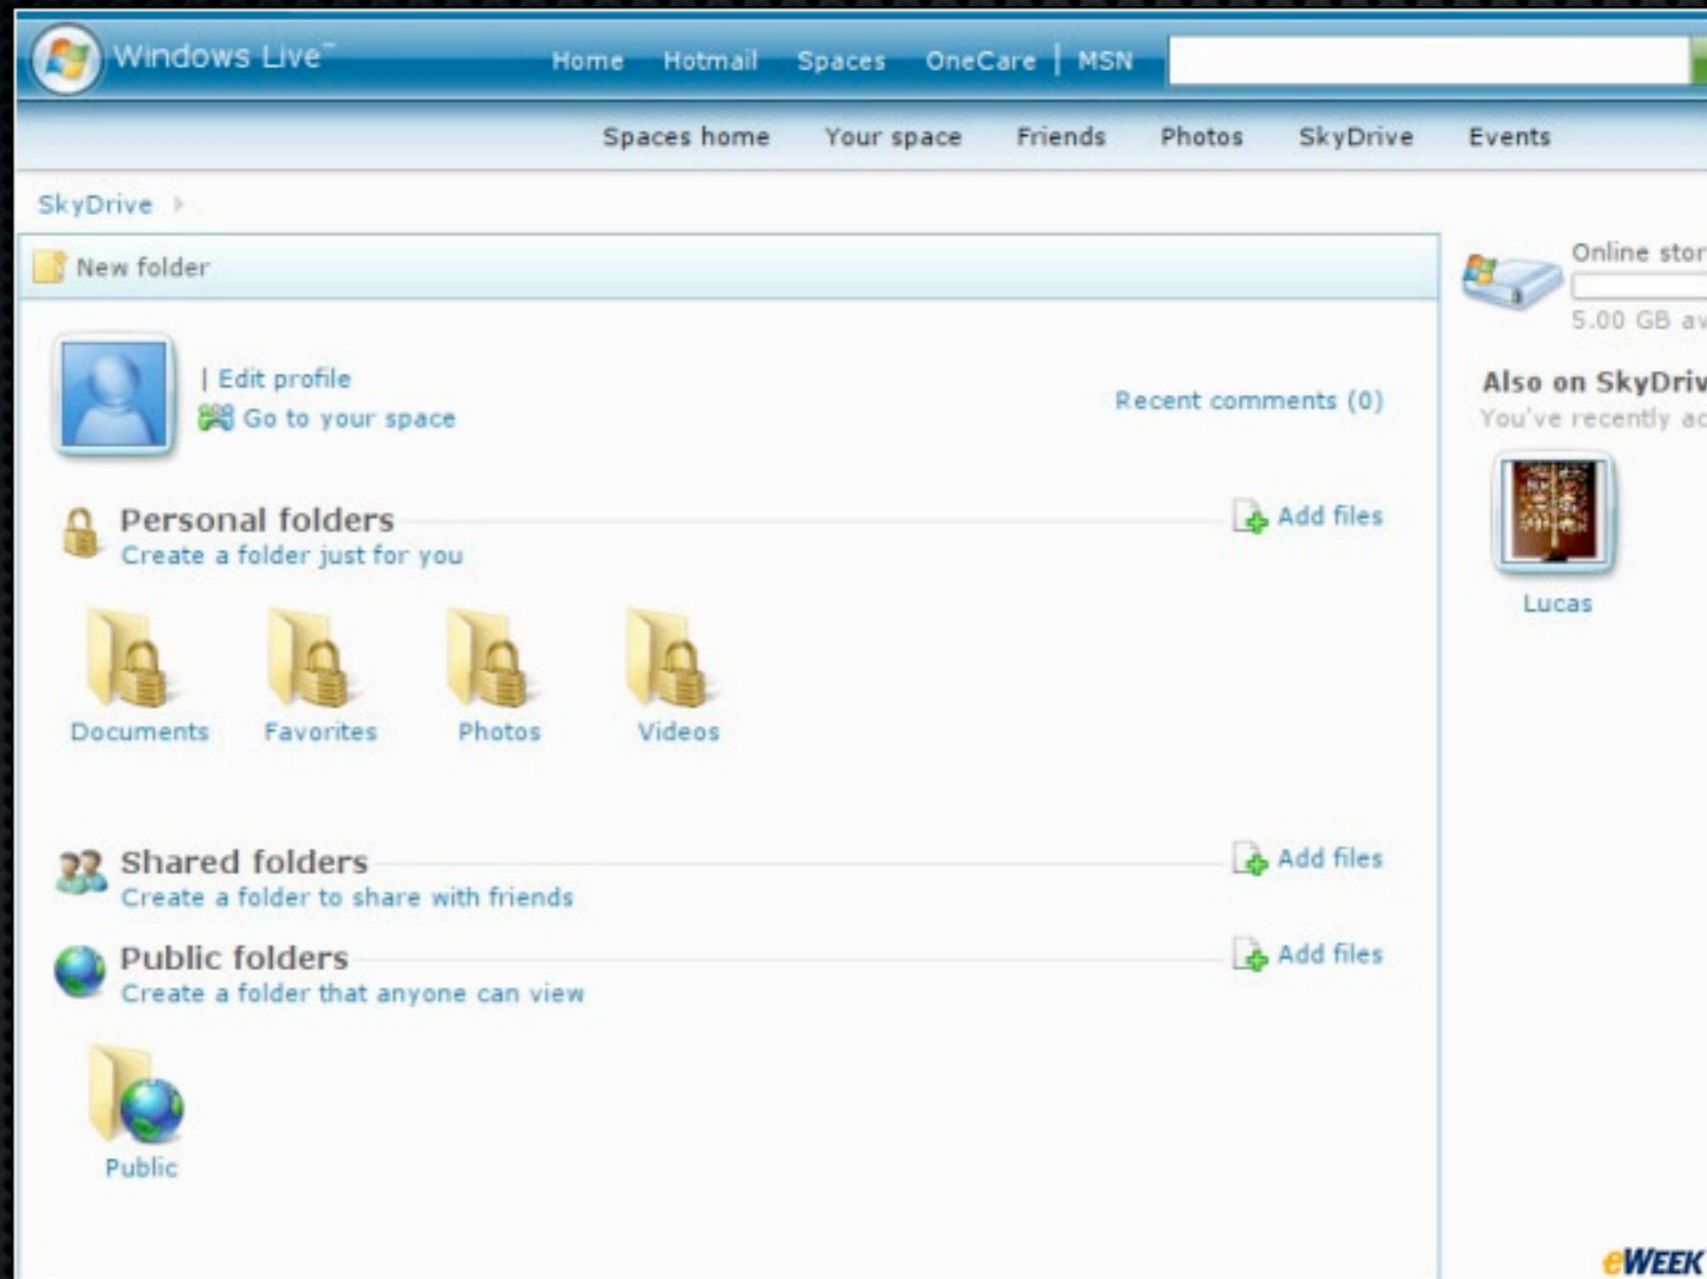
Windows Live™ Home Hotmail Spaces OneCare | MSN

Spaces home Your space Friends Photos SkyDrive Events

SkyDrive

New folder

Online stor

5.00 GB av

| Edit profile
Go to your space

Recent comments (0)

Also on SkyDriv
You've recently ac

Lucas

Personal folders
Create a folder just for you

Add files

Documents Favorites Photos Videos

Shared folders
Create a folder to share with friends

Add files

Public folders
Create a folder that anyone can view

Add files

Public

eWEEK